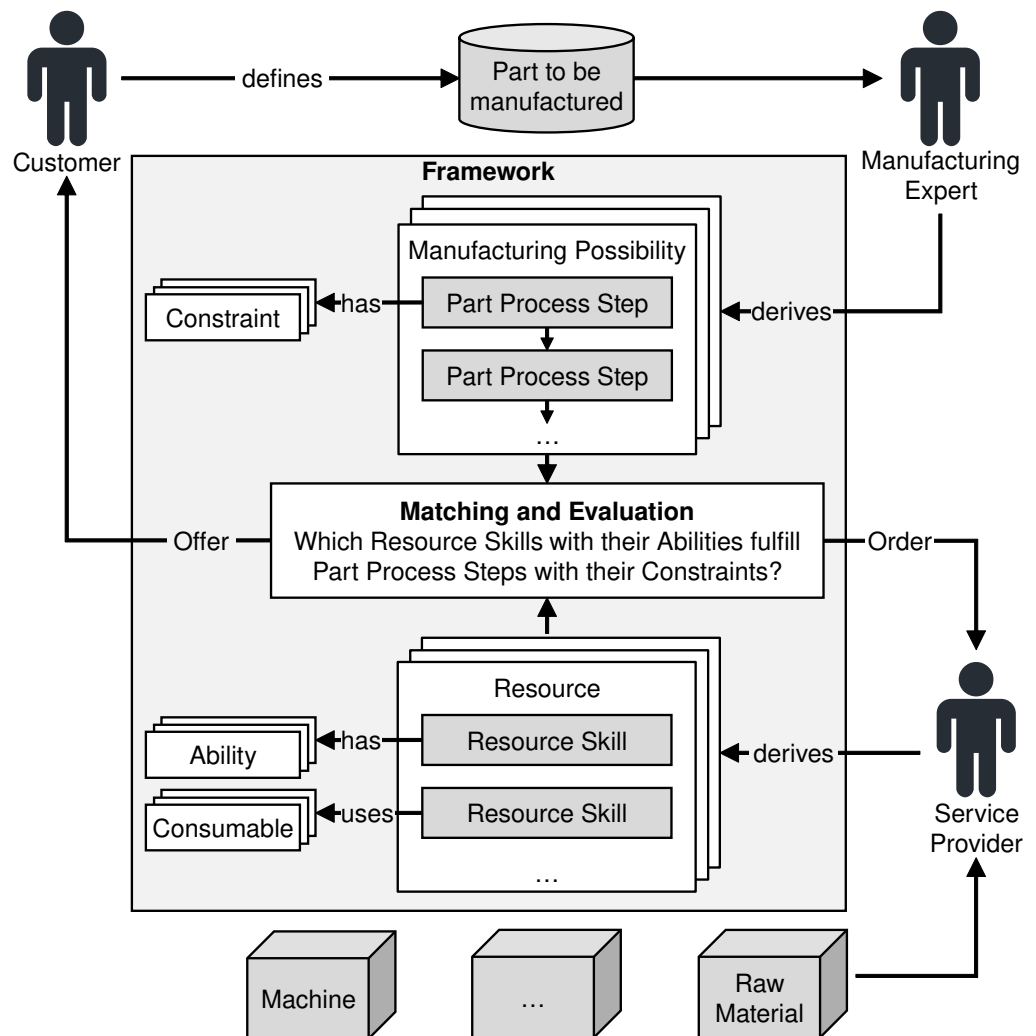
Customer

defines

Part to be manufactured

Manufacturing Expert

Framework

Manufacturing Possibility

Constraint

has

Part Process Step

derives

Part Process Step

…

Matching and Evaluation
Which Resource Skills with their Abilities fulfill Part Process Steps with their Constraints?

Offer

Order

Resource

Ability

has

Resource Skill

derives

Consumable

uses

Resource Skill

…

Service Provider

Machine

…

Raw Material